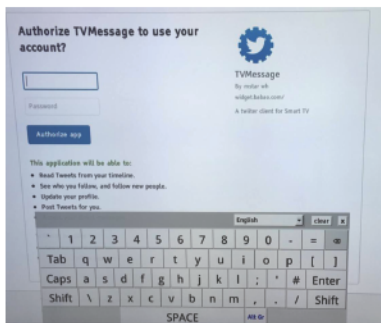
Authorize TVMessage to use your account?

Password

Authorize app

TVMessage

By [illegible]

widget.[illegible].com/

A twitter client for Smart TV

This application will be able to:

• Read Tweets from your timeline.
• See who you follow, and follow new people.
• Update your profile.
• Post Tweets for you.

English clear x

` 1 2 3 4 5 6 7 8 9 0 - = ⌫
Tab q w e r t y u i o p [ ]
Caps a s d f g h j k l ; ' # Enter
Shift \ z x c v b n m , . / Shift
SPACE Alt Gr